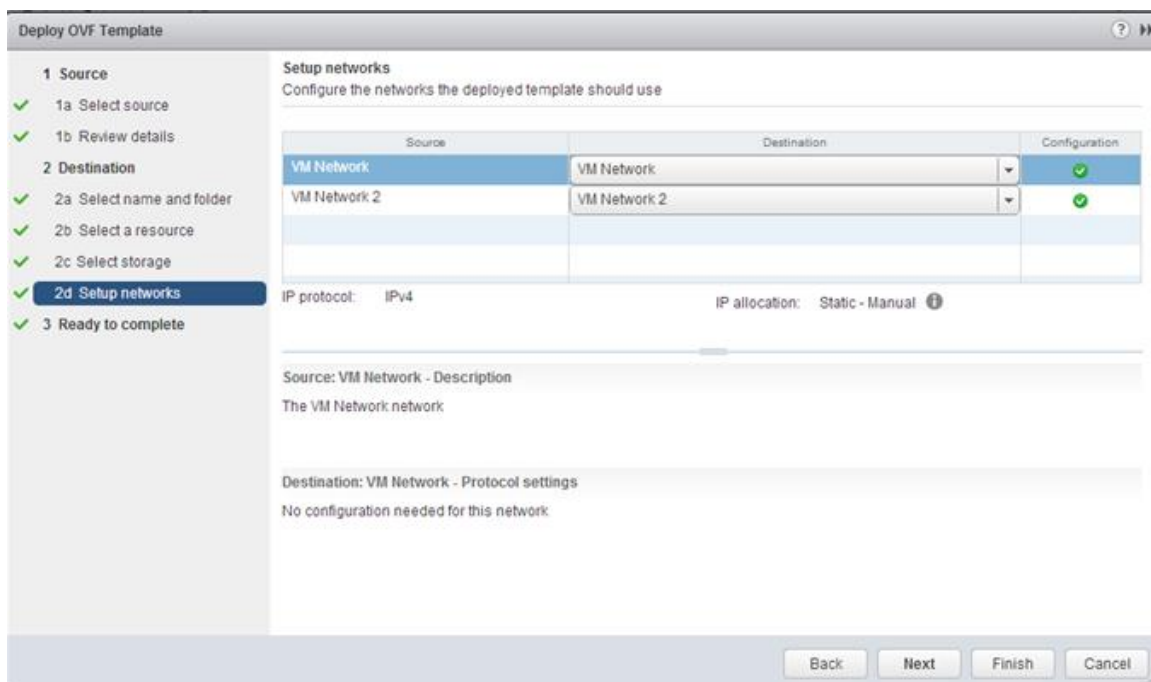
Deploy OVF Template

1 Source
1a Select source
1b Review details
2 Destination
2a Select name and folder
2b Select a resource
2c Select storage
2d Setup networks
3 Ready to complete

Setup networks
Configure the networks the deployed template should use

| Source | Destination | Configuration |
|---|---|---|
| VM Network | VM Network | |
| VM Network 2 | VM Network 2 | |
| | | |
| | | |

IP protocol: IPv4

IP allocation: Static - Manual

Source: VM Network - Description
The VM Network network

Destination: VM Network - Protocol settings
No configuration needed for this network

Back Next Finish Cancel